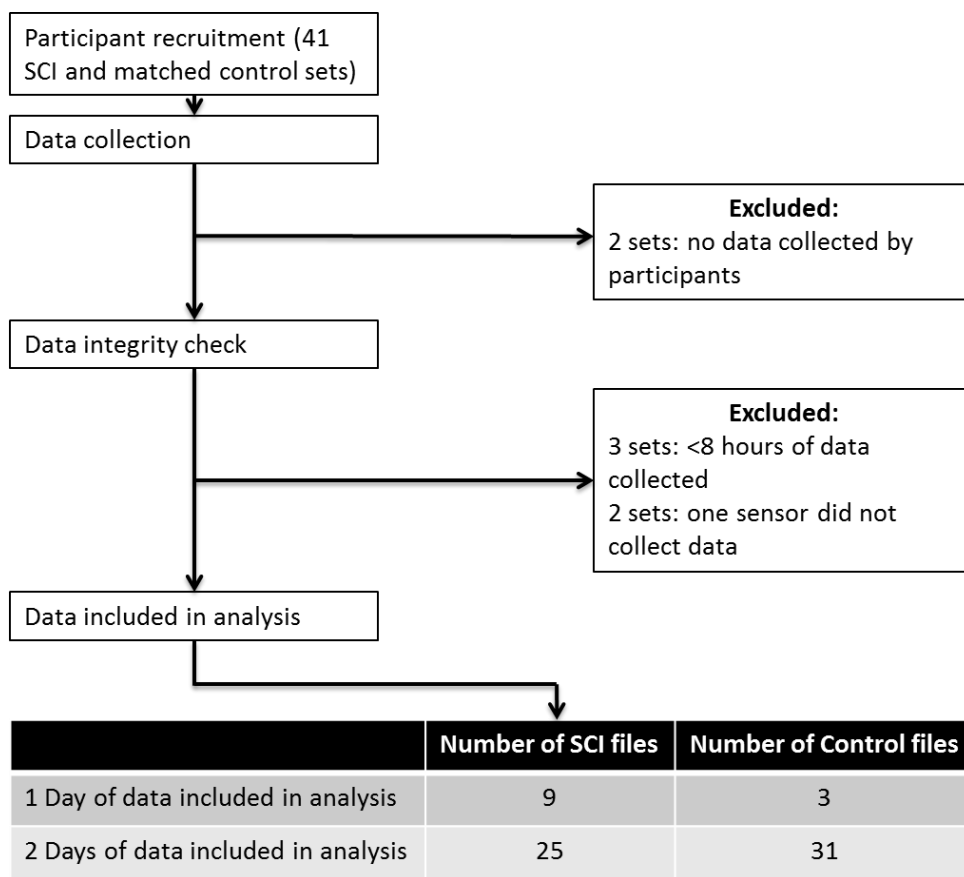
Participant recruitment (41 SCI and matched control sets)

Data collection

**Excluded:**
2 sets: no data collected by participants

Data integrity check

**Excluded:**
3 sets: <8 hours of data collected
2 sets: one sensor did not collect data

Data included in analysis

| | Number of SCI files | Number of Control files |
|---|---|---|
| 1 Day of data included in analysis | 9 | 3 |
| 2 Days of data included in analysis | 25 | 31 |